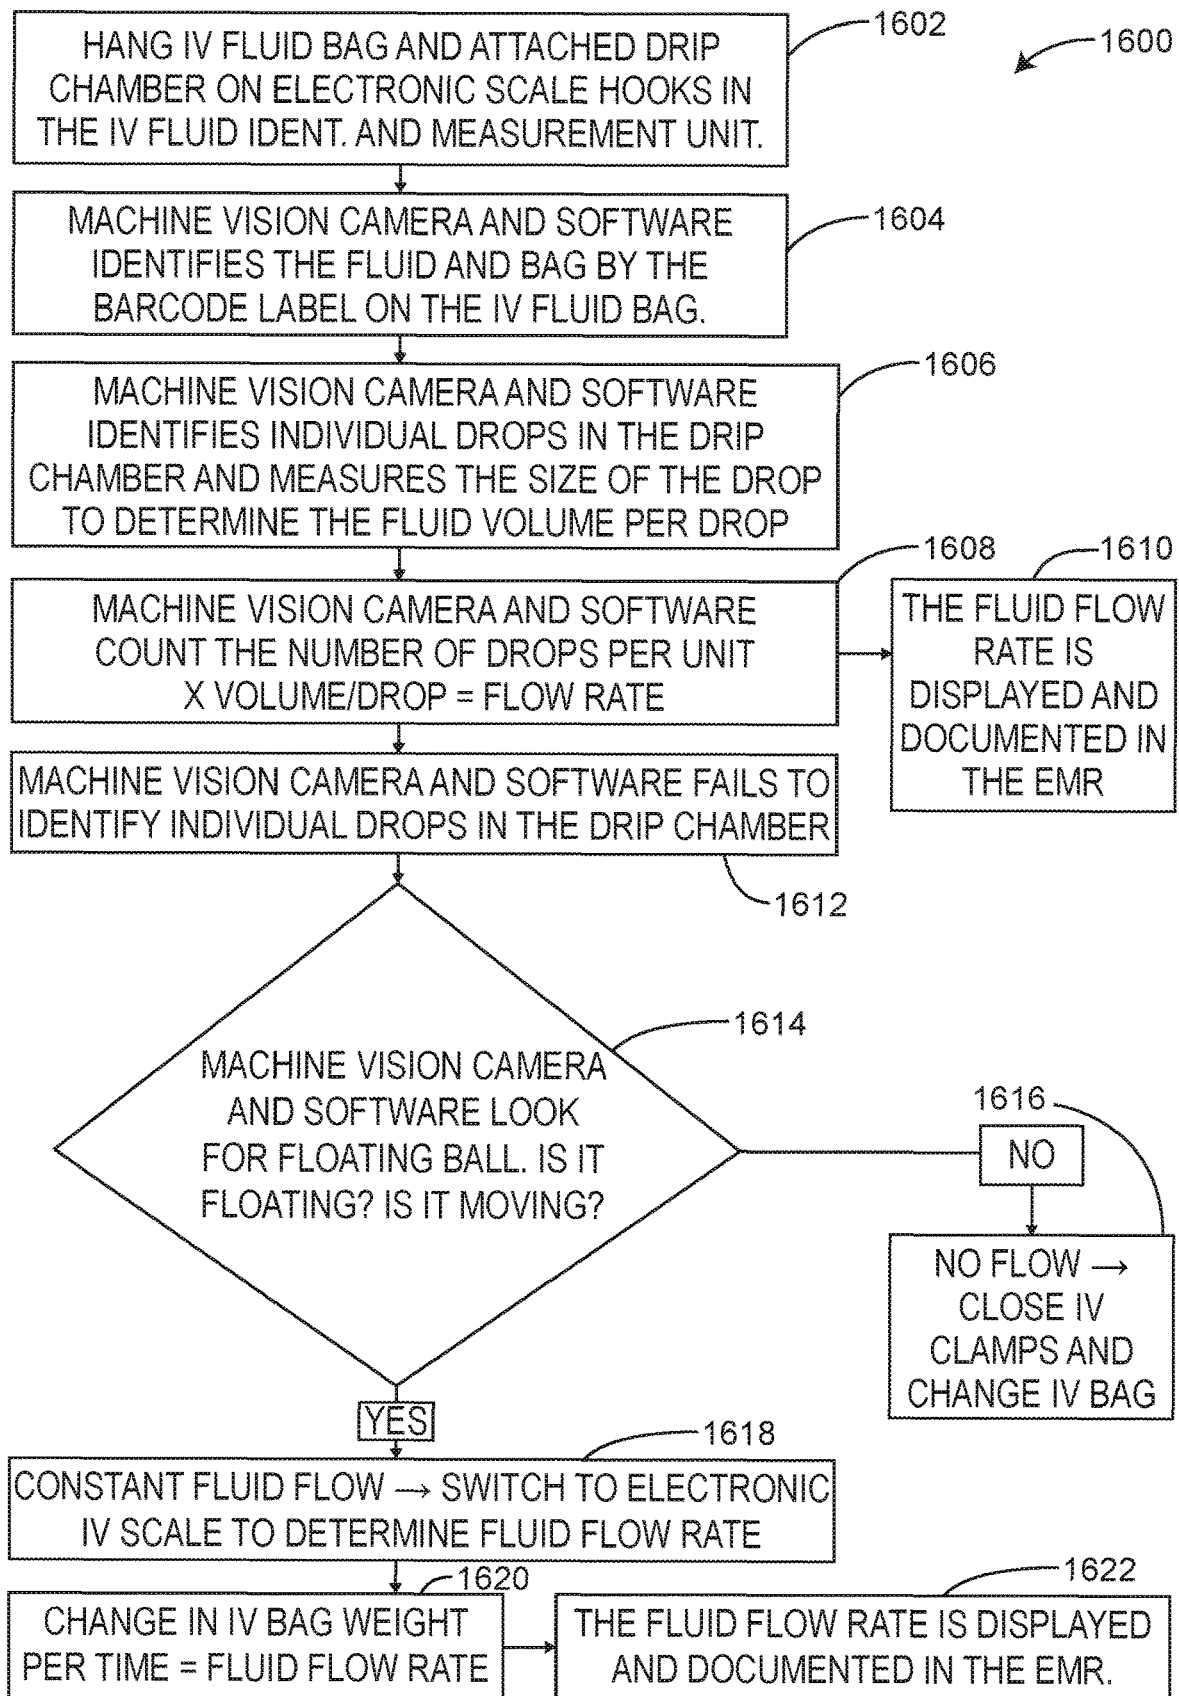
1600

1602
HANG IV FLUID BAG AND ATTACHED DRIP CHAMBER ON ELECTRONIC SCALE HOOKS IN THE IV FLUID IDENT. AND MEASUREMENT UNIT.

1604
MACHINE VISION CAMERA AND SOFTWARE IDENTIFIES THE FLUID AND BAG BY THE BARCODE LABEL ON THE IV FLUID BAG.

1606
MACHINE VISION CAMERA AND SOFTWARE IDENTIFIES INDIVIDUAL DROPS IN THE DRIP CHAMBER AND MEASURES THE SIZE OF THE DROP TO DETERMINE THE FLUID VOLUME PER DROP

1608
MACHINE VISION CAMERA AND SOFTWARE COUNT THE NUMBER OF DROPS PER UNIT X VOLUME/DROP = FLOW RATE

1610
THE FLUID FLOW RATE IS DISPLAYED AND DOCUMENTED IN THE EMR

MACHINE VISION CAMERA AND SOFTWARE FAILS TO IDENTIFY INDIVIDUAL DROPS IN THE DRIP CHAMBER
1612

1614
MACHINE VISION CAMERA AND SOFTWARE LOOK FOR FLOATING BALL. IS IT FLOATING? IS IT MOVING?

1616
NO

NO FLOW → CLOSE IV CLAMPS AND CHANGE IV BAG

YES

1618
CONSTANT FLUID FLOW → SWITCH TO ELECTRONIC IV SCALE TO DETERMINE FLUID FLOW RATE

1620
CHANGE IN IV BAG WEIGHT PER TIME = FLUID FLOW RATE

1622
THE FLUID FLOW RATE IS DISPLAYED AND DOCUMENTED IN THE EMR.